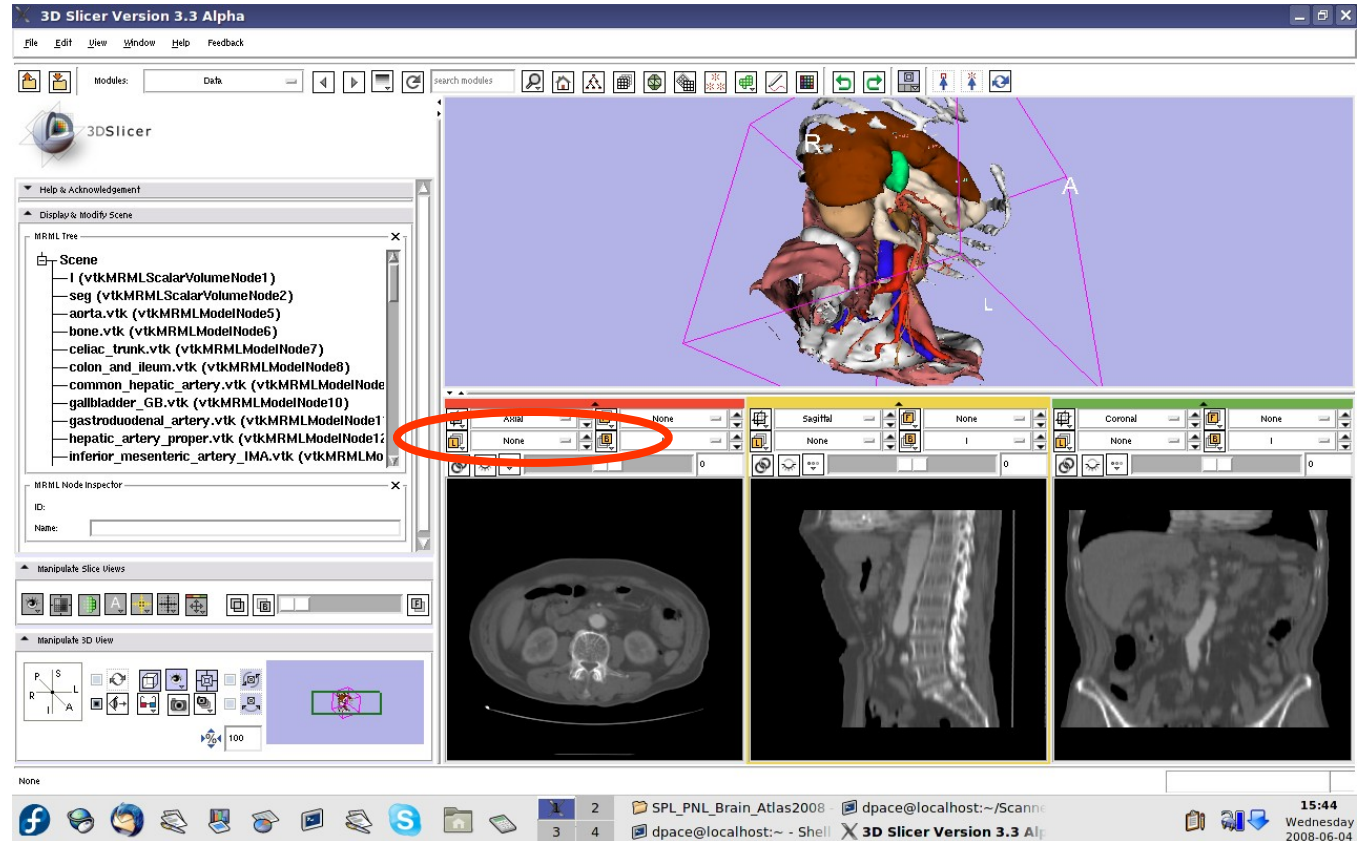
3D Slicer Version 3.3 Alpha

File Edit View Window Help Feedback

Modules: Data

search modules

3DSlicer

Help & Acknowledgement

Display & Modify Scene

MRML Tree

Scene
I (vtkMRMLScalarVolumeNode1)
seg (vtkMRMLScalarVolumeNode2)
aorta.vtk (vtkMRMLModelNode5)
bone.vtk (vtkMRMLModelNode6)
celiac_trunk.vtk (vtkMRMLModelNode7)
colon_and_ileum.vtk (vtkMRMLModelNode8)
common_hepatic_artery.vtk (vtkMRMLModelNode
gallbladder_GB.vtk (vtkMRMLModelNode10)
gastroduodenal_artery.vtk (vtkMRMLModelNode1
hepatic_artery_proper.vtk (vtkMRMLModelNode1
inferior_mesenteric_artery_IMA.vtk (vtkMRMLMo

MRML Node Inspector

ID:

Name:

Manipulate Slice Views

Manipulate 3D View

P S R L I A

100

R

A

L

Axial None
None
0

Sagittal None
None I
0

Coronal None
None I
0

None

2
3 4

SPL_PNL_Brain_Atlas2008
dpace@localhost:~/Scann
dpace@localhost:~ - Shell
3D Slicer Version 3.3 Alp

15:44
Wednesday
2008-06-04